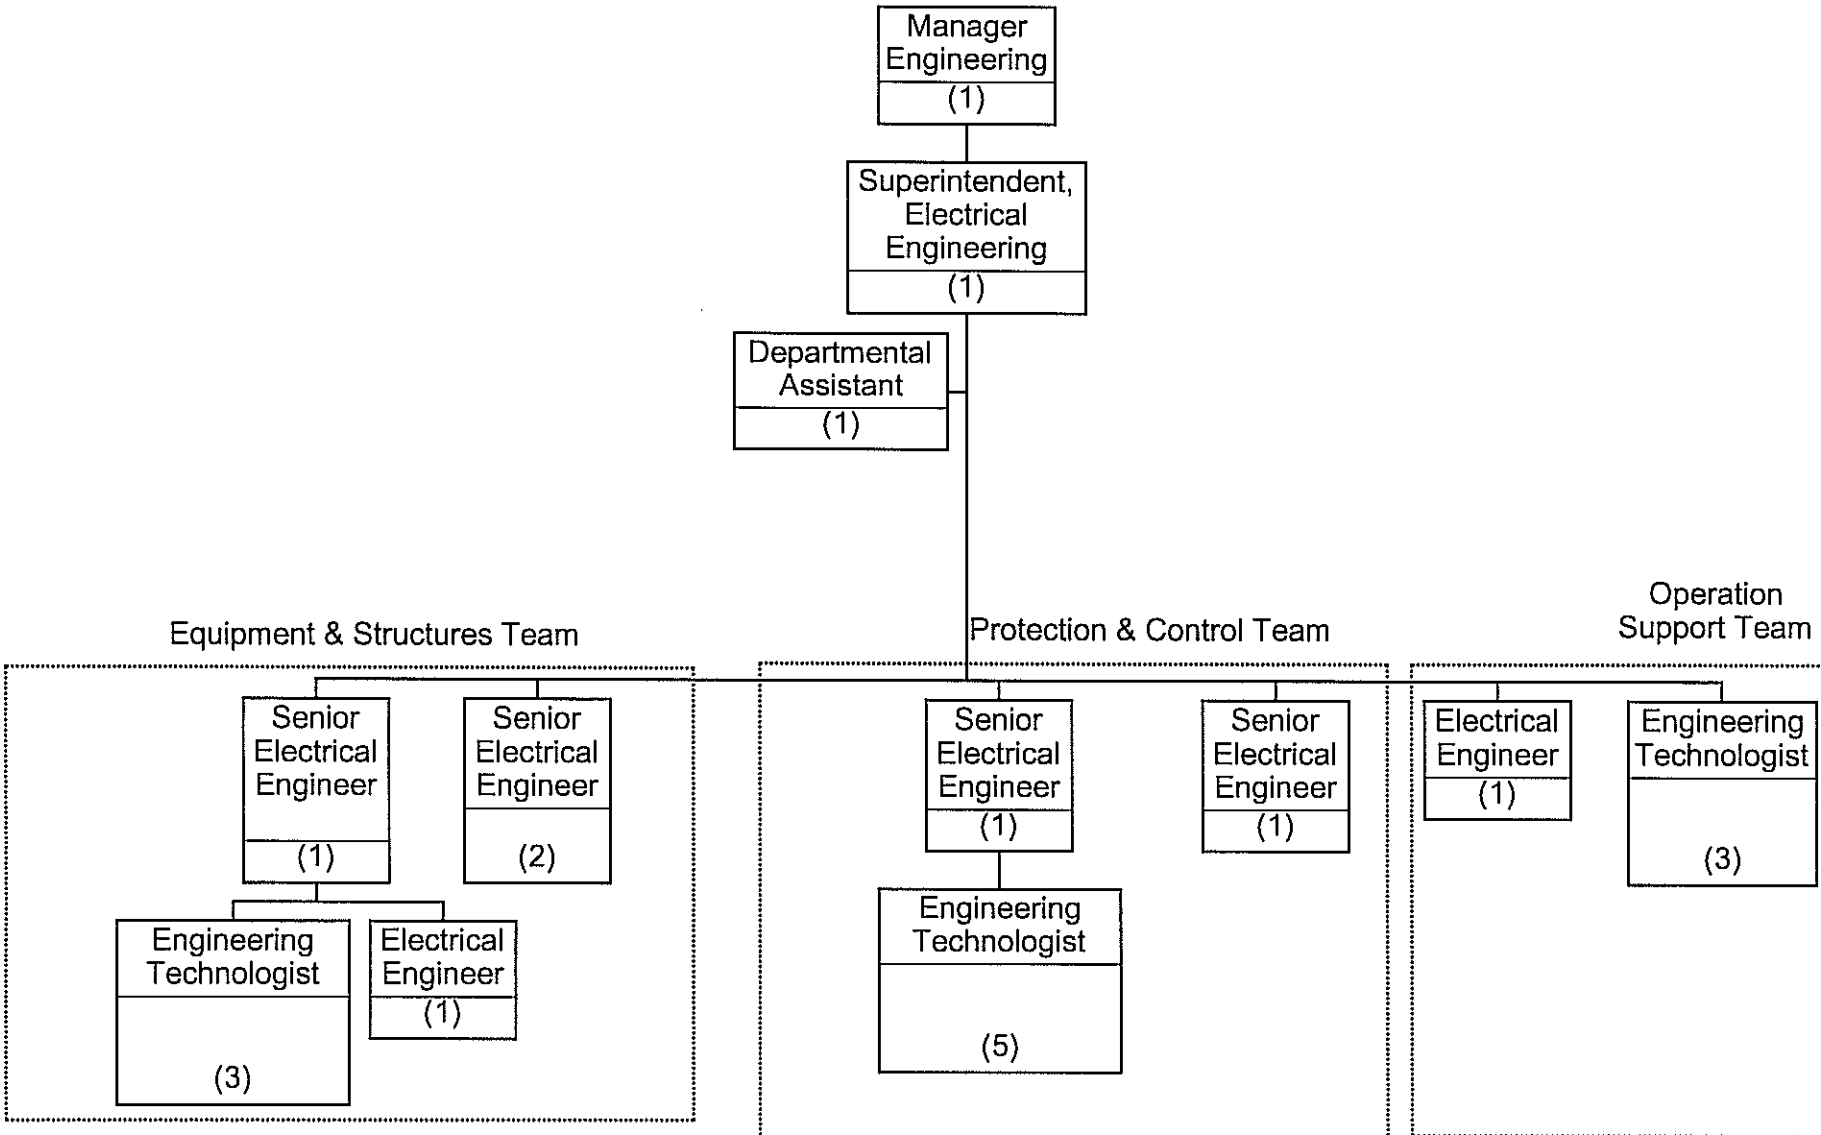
Manager Engineering
(1)

Superintendent, Electrical Engineering
(1)

Departmental Assistant
(1)

Equipment & Structures Team

Protection & Control Team

Operation Support Team

Senior Electrical Engineer
(1)

Senior Electrical Engineer
(2)

Engineering Technologist
(3)

Electrical Engineer
(1)

Senior Electrical Engineer
(1)

Senior Electrical Engineer
(1)

Engineering Technologist
(5)

Electrical Engineer
(1)

Engineering Technologist
(3)